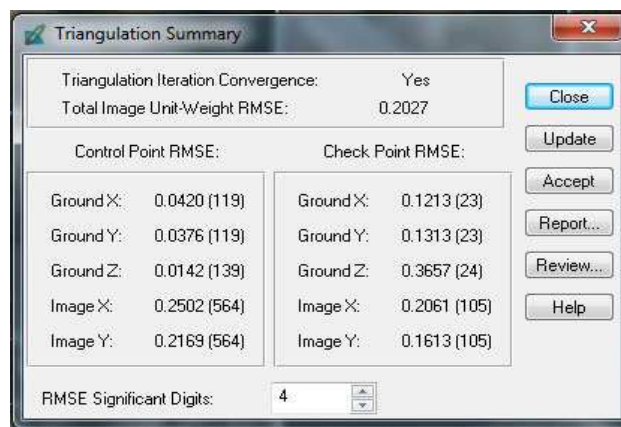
Triangulation Summary

Triangulation Iteration Convergence: Yes
Total Image Unit-Weight RMSE: 0.2027

Close
Update
Accept
Report...
Review...
Help

Control Point RMSE:

| | |
|---|---|
| Ground X: | 0.0420 (119) |
| Ground Y: | 0.0376 (119) |
| Ground Z: | 0.0142 (139) |
| Image X: | 0.2502 (564) |
| Image Y: | 0.2169 (564) |

Check Point RMSE:

| | |
|---|---|
| Ground X: | 0.1213 (23) |
| Ground Y: | 0.1313 (23) |
| Ground Z: | 0.3657 (24) |
| Image X: | 0.2061 (105) |
| Image Y: | 0.1613 (105) |

RMSE Significant Digits: 4